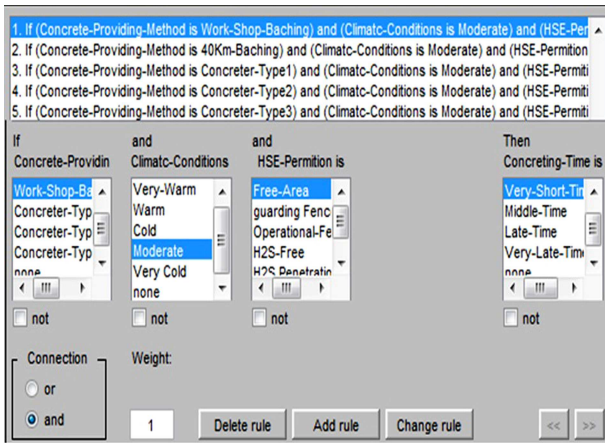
1. If (Concrete-Providing-Method is Work-Shop-Baching) and (Climatc-Conditions is Moderate) and (HSE-Per
2. If (Concrete-Providing-Method is 40Km-Baching) and (Climatc-Conditions is Moderate) and (HSE-Permition
3. If (Concrete-Providing-Method is Concreter-Type1) and (Climatc-Conditions is Moderate) and (HSE-Permiti
4. If (Concrete-Providing-Method is Concreter-Type2) and (Climatc-Conditions is Moderate) and (HSE-Permiti
5. If (Concrete-Providing-Method is Concreter-Type3) and (Climatc-Conditions is Moderate) and (HSE-Permiti

If
Concrete-Providin

Work-Shop-Ba
Concreter-Typ
Concreter-Typ
Concreter-Typ
none

not

and
Climatc-Conditions

Very-Warm
Warm
Cold
Moderate
Very Cold
none

not

and
HSE-Permition is

Free-Area
guarding Fenc
Operational-Fe
H2S-Free
H2S Penetratio

not

Then
Concreting-Time is

Very-Short-Tin
Middle-Time
Late-Time
Very-Late-Tim
none

not

Connection
or
and

Weight:
1

Delete rule
Add rule
Change rule
<<
>>